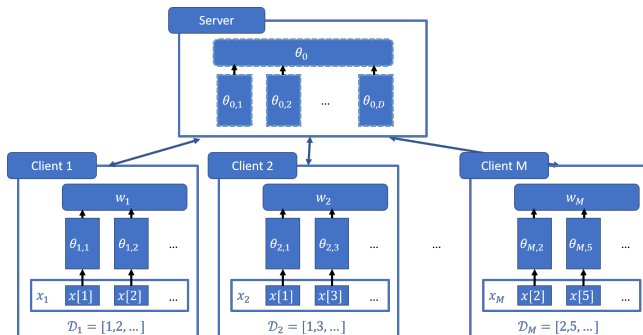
Server

$\theta_0$

$\theta_{0,1}$ $\theta_{0,2}$ … $\theta_{0,D}$

Client 1

$w_1$

$\theta_{1,1}$ $\theta_{1,2}$ …

$x_1$ $x[1]$ $x[2]$ …

$\mathcal{D}_1 = [1,2,\ldots]$

Client 2

$w_2$

$\theta_{2,1}$ $\theta_{2,3}$ …

$x_2$ $x[1]$ $x[3]$ …

$\mathcal{D}_2 = [1,3,\ldots]$

…

Client M

$w_M$

$\theta_{M,2}$ $\theta_{M,5}$ …

$x_M$ $x[2]$ $x[5]$ …

$\mathcal{D}_M = [2,5,\ldots]$